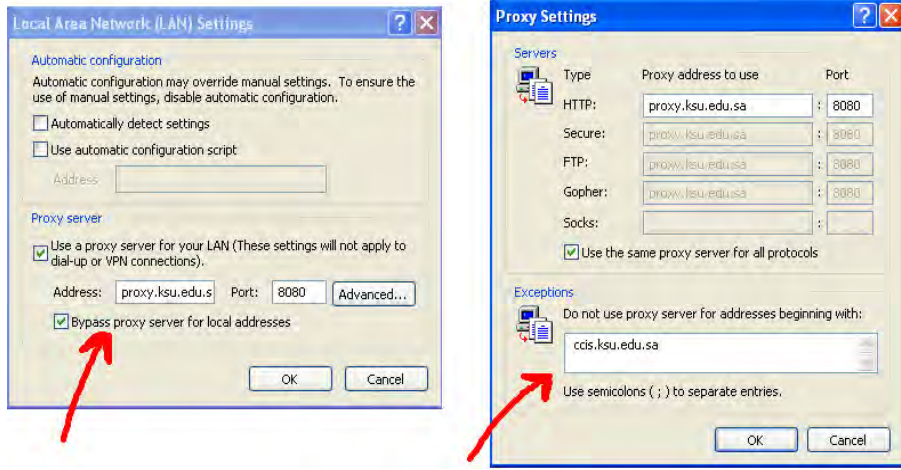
Local Area Network (LAN) Settings

Automatic configuration

Automatic configuration may override manual settings. To ensure the use of manual settings, disable automatic configuration.

Automatically detect settings

Use automatic configuration script

Address

Proxy server

Use a proxy server for your LAN (These settings will not apply to dial-up or VPN connections).

Address: proxy.ksu.edu.s Port: 8080 Advanced...

Bypass proxy server for local addresses

OK Cancel

Proxy Settings

Servers

| Type | Proxy address to use | | Port |
|---|---|---|---|
| HTTP: | proxy.ksu.edu.sa | : | 8080 |
| Secure: | proxy.ksu.edu.sa | : | 8080 |
| FTP: | proxy.ksu.edu.sa | : | 8080 |
| Gopher: | proxy.ksu.edu.sa | : | 8080 |
| Socks: | | : | |

Use the same proxy server for all protocols

Exceptions

Do not use proxy server for addresses beginning with:

ccis.ksu.edu.sa

Use semicolons ( ; ) to separate entries.

OK Cancel